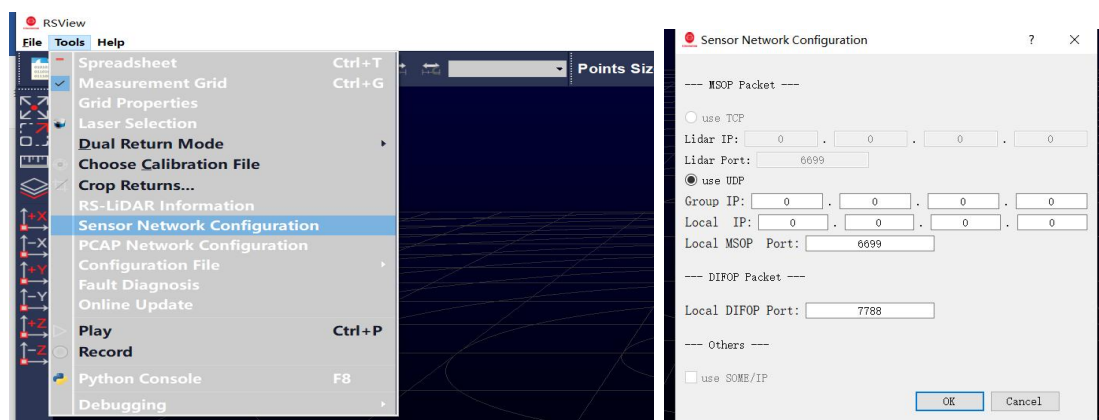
RSView

File Tools Help

Points Siz

Spreadsheet Ctrl+T
Measurement Grid Ctrl+G
Grid Properties
Laser Selection
Dual Return Mode
Choose Calibration File
Crop Returns...
RS-LiDAR Information
Sensor Network Configuration
PCAP Network Configuration
Configuration File
Fault Diagnosis
Online Update
Play Ctrl+P
Record
Python Console F8
Debugging

Sensor Network Configuration ? ×

--- MSOP Packet ---

use TCP
Lidar IP: 0 . 0 . 0 . 0
Lidar Port: 6699
use UDP
Group IP: 0 . 0 . 0 . 0
Local IP: 0 . 0 . 0 . 0
Local MSOP Port: 6699

--- DIFOP Packet ---

Local DIFOP Port: 7788

--- Others ---

use SOME/IP

OK Cancel